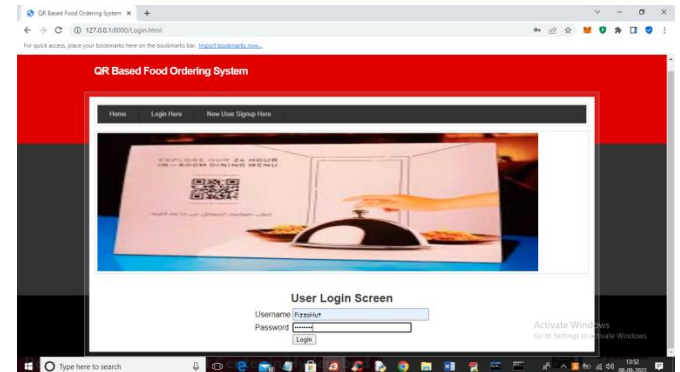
QR Based Food Ordering System ×

127.0.0.1:8000/Login.html

For quick access, place your bookmarks here on the bookmarks bar. Import bookmarks now...

QR Based Food Ordering System

Home Login Here New User Signup Here

EXPLORE OUR 24 HOUR IN-ROOM DINING MENU

User Login Screen

Username PizzaHut

Password ••••••••

Login

Activate Windows
Go to Settings to activate Windows.

Type here to search

13:52
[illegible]